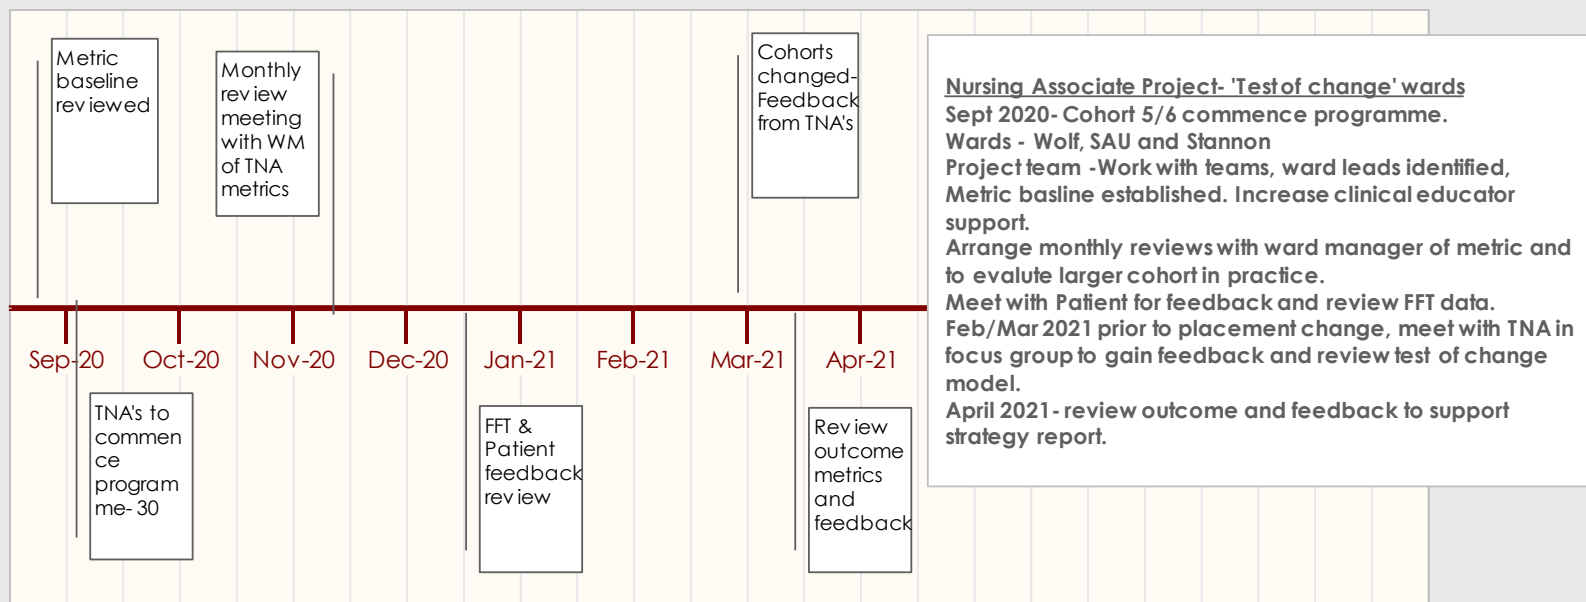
Metric baseline reviewed

Monthly review meeting with WM of TNA metrics

Cohorts changed-Feedback from TNA's

Sep-20
Oct-20
Nov-20
Dec-20
Jan-21
Feb-21
Mar-21
Apr-21

TNA's to commence programme- 30

FFT & Patient feedback review

Review outcome metrics and feedback

Nursing Associate Project- 'Test of change' wards
Sept 2020- Cohort 5/6 commence programme.
Wards - Wolf, SAU and Stannon
Project team -Work with teams, ward leads identified, Metric basline established. Increase clinical educator support.
Arrange monthly reviews with ward manager of metric and to evalute larger cohort in practice.
Meet with Patient for feedback and review FFT data.
Feb/Mar 2021 prior to placement change, meet with TNA in focus group to gain feedback and review test of change model.
April 2021- review outcome and feedback to support strategy report.